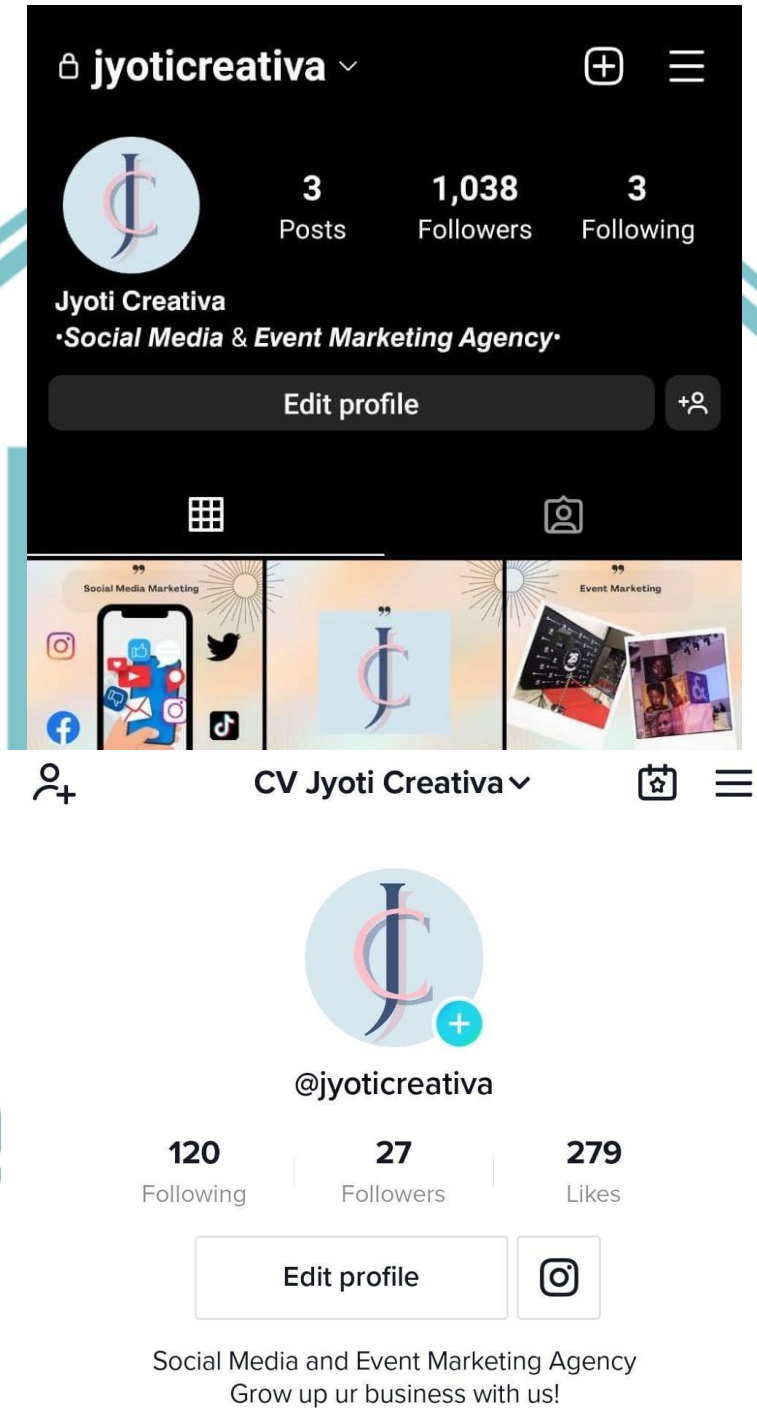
jyoticreativa

3
Posts

1,038
Followers

3
Following

Jyoti Creativa
·Social Media & Event Marketing Agency·

Edit profile

Social Media Marketing

Event Marketing

CV Jyoti Creativa

@jyoticreativa

120
Following

27
Followers

279
Likes

Edit profile

Social Media and Event Marketing Agency
Grow up ur business with us!